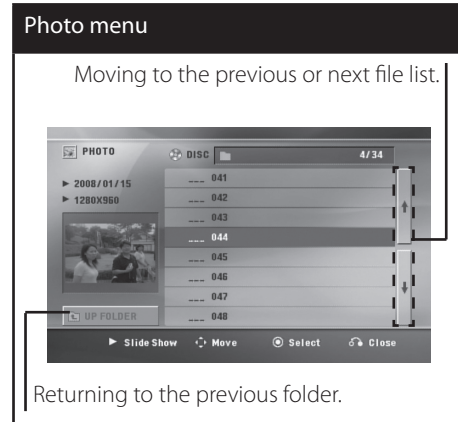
Photo menu

Moving to the previous or next file list.

PHOTO

DISC

4/34

► 2008/01/15

► 1280X960

___ 041

___ 042

___ 043

___ 044

___ 045

___ 046

___ 047

___ 048

UP FOLDER

► Slide Show

Move

Select

Close

Returning to the previous folder.